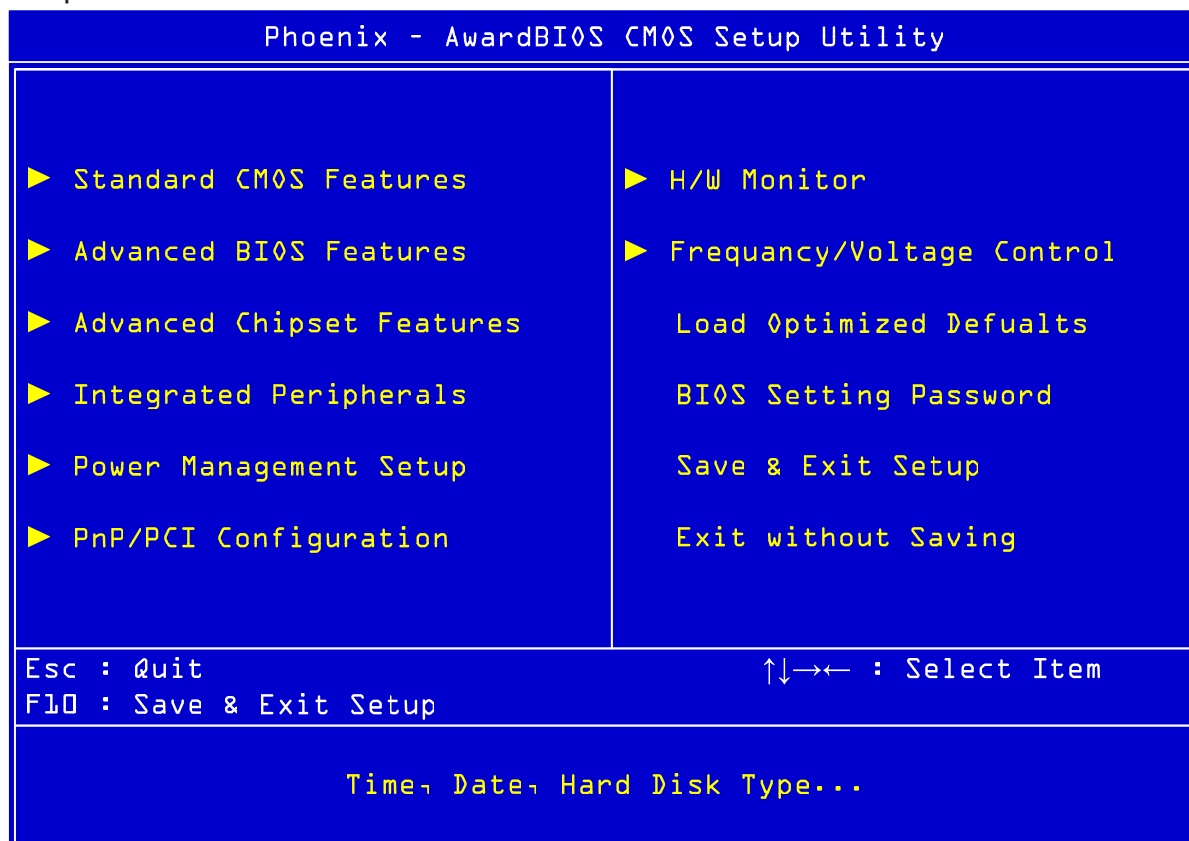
Phoenix - AwardBIOS CMOS Setup Utility

► Standard CMOS Features

► Advanced BIOS Features

► Advanced Chipset Features

► Integrated Peripherals

► Power Management Setup

► PnP/PCI Configuration

► H/W Monitor

► Frequancy/Voltage Control

Load Optimized Defualts

BIOS Setting Password

Save & Exit Setup

Exit without Saving

Esc : Quit

F10 : Save & Exit Setup

↑↓→← : Select Item

Time, Date, Hard Disk Type...